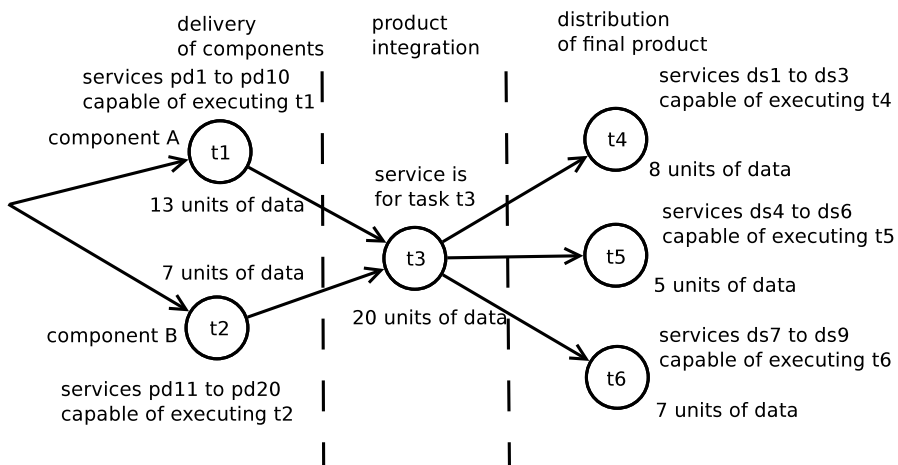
delivery of components

product integration

distribution of final product

services pd1 to pd10 capable of executing t1

component A

t1

13 units of data

7 units of data

component B

t2

services pd11 to pd20 capable of executing t2

service is for task t3

t3

20 units of data

services ds1 to ds3 capable of executing t4

t4

8 units of data

services ds4 to ds6 capable of executing t5

t5

5 units of data

services ds7 to ds9 capable of executing t6

t6

7 units of data